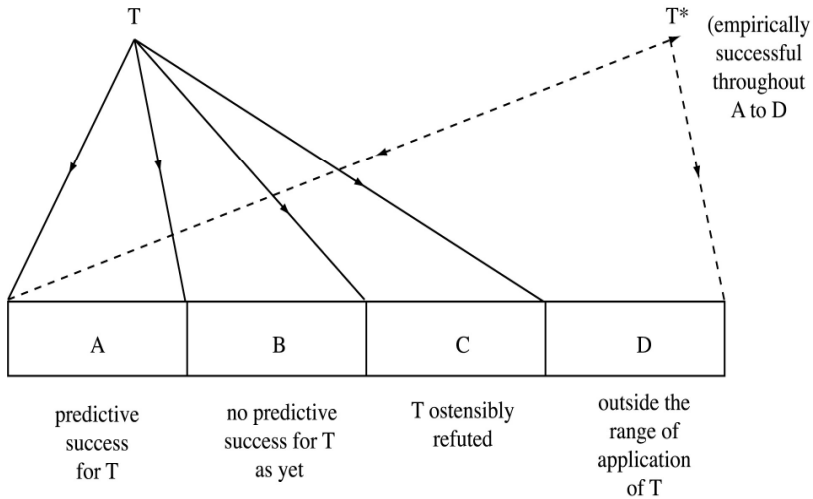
T

T*

(empirically successful throughout A to D

| A | B | C | D |
|---|---|---|---|

predictive success for T

no predictive success for T as yet

T ostensibly refuted

outside the range of application of T